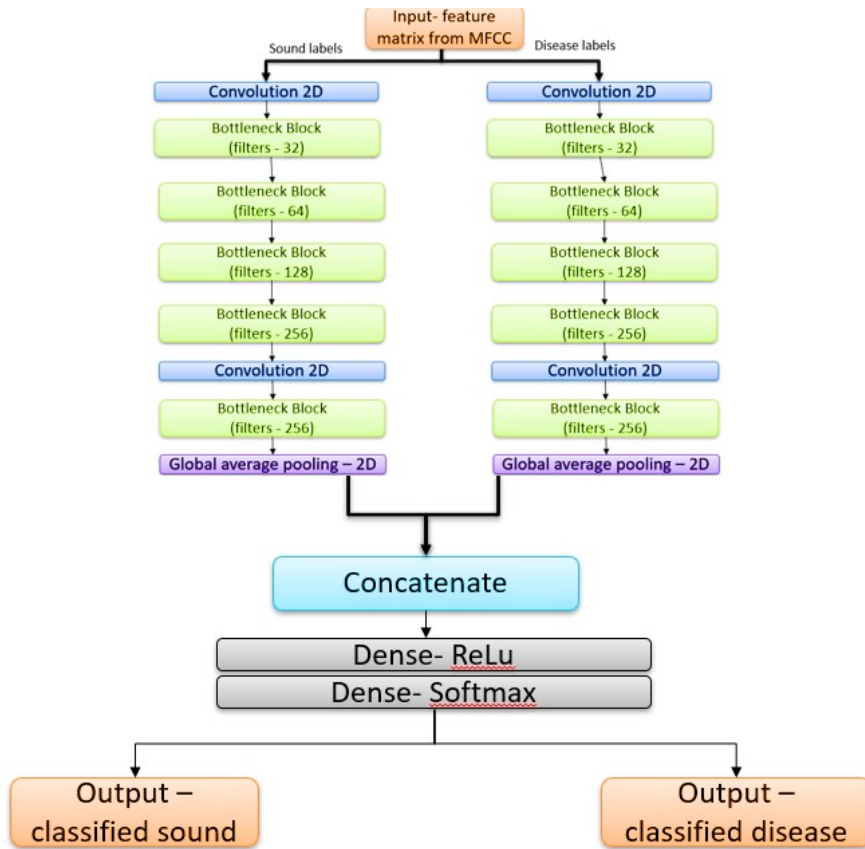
Input- feature matrix from MFCC

Sound labels

Disease labels

Convolution 2D

Bottleneck Block (filters - 32)

Bottleneck Block (filters - 64)

Bottleneck Block (filters - 128)

Bottleneck Block (filters - 256)

Convolution 2D

Bottleneck Block (filters - 256)

Global average pooling – 2D

Convolution 2D

Bottleneck Block (filters - 32)

Bottleneck Block (filters - 64)

Bottleneck Block (filters - 128)

Bottleneck Block (filters - 256)

Convolution 2D

Bottleneck Block (filters - 256)

Global average pooling – 2D

Concatenate

Dense- ReLu

Dense- Softmax

Output – classified sound

Output – classified disease